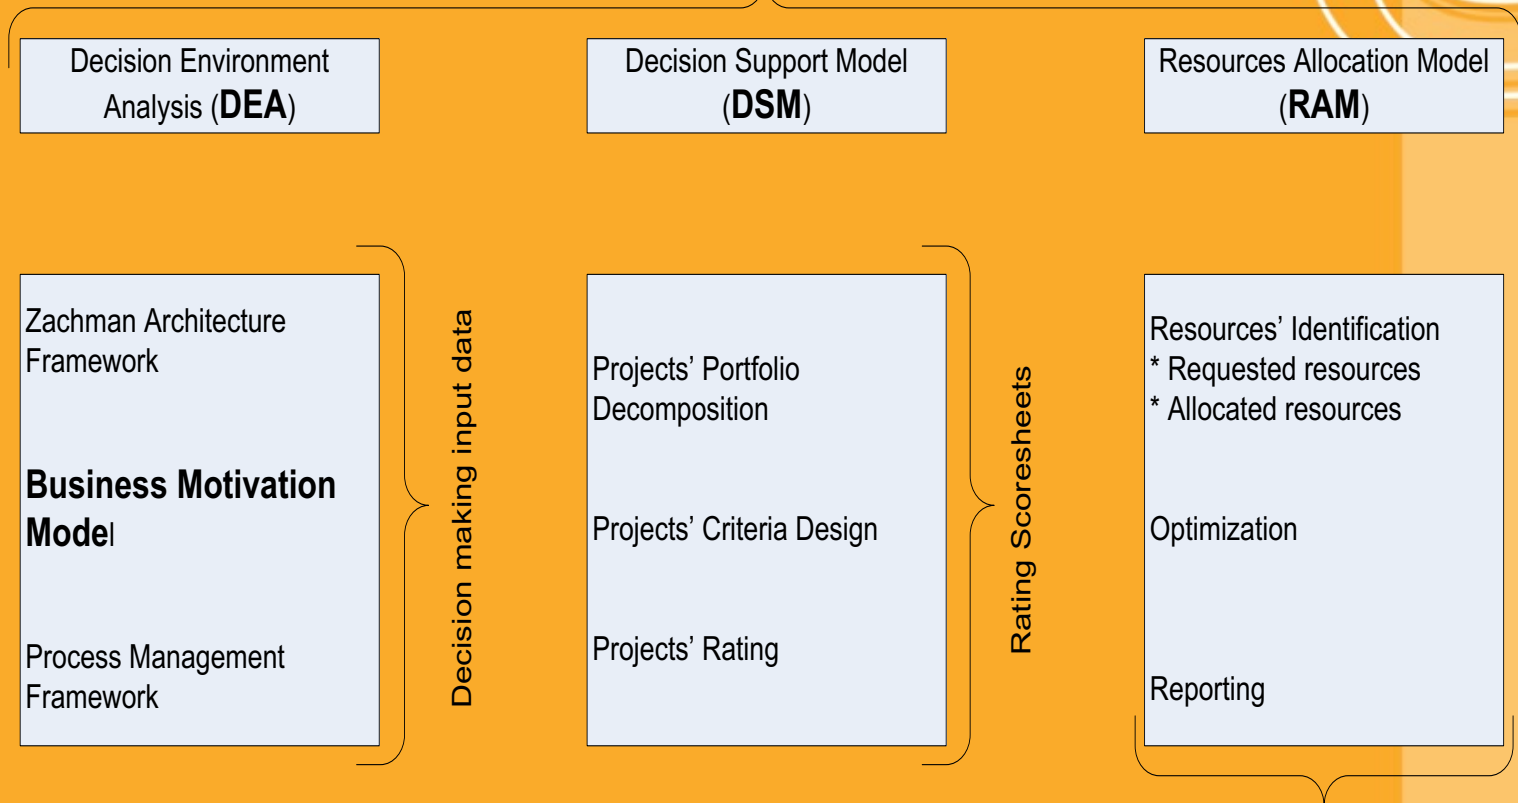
Decision Environment Analysis (**DEA**)

Decision Support Model (**DSM**)

Resources Allocation Model (**RAM**)

Zachman Architecture Framework

**Business Motivation Model**

Process Management Framework

Decision making input data

Projects' Portfolio Decomposition

Projects' Criteria Design

Projects' Rating

Rating Scoresheets

Resources' Identification
* Requested resources
* Allocated resources

Optimization

Reporting